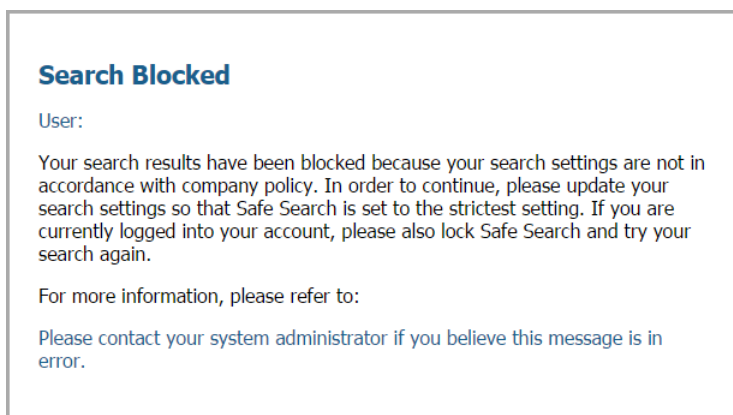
Search Blocked

User:

Your search results have been blocked because your search settings are not in accordance with company policy. In order to continue, please update your search settings so that Safe Search is set to the strictest setting. If you are currently logged into your account, please also lock Safe Search and try your search again.

For more information, please refer to:

Please contact your system administrator if you believe this message is in error.